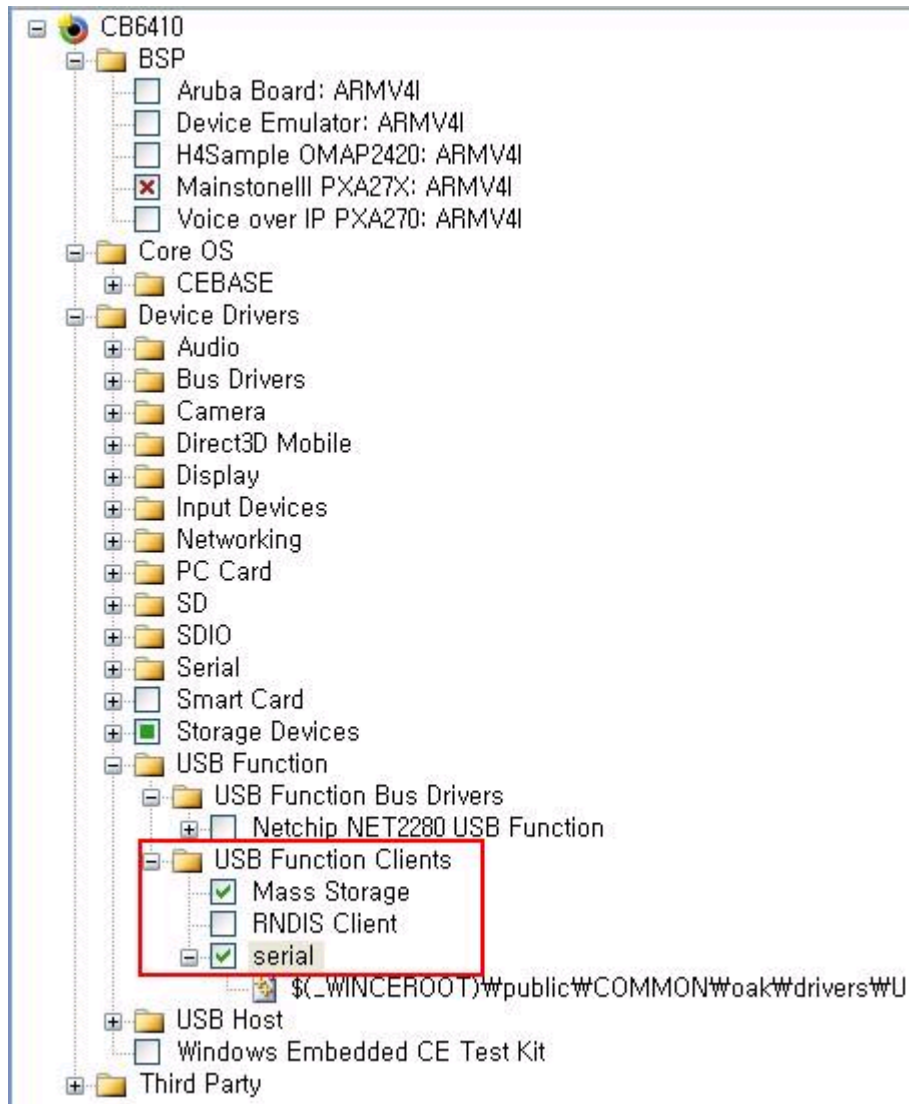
CB6410
BSP
Aruba Board: ARMV4I
Device Emulator: ARMV4I
H4Sample OMAP2420: ARMV4I
MainstoneIII PXA27X: ARMV4I
Voice over IP PXA270: ARMV4I
Core OS
CEBASE
Device Drivers
Audio
Bus Drivers
Camera
Direct3D Mobile
Display
Input Devices
Networking
PC Card
SD
SDIO
Serial
Smart Card
Storage Devices
USB Function
USB Function Bus Drivers
Netchip NET2280 USB Function
USB Function Clients
Mass Storage
RNDIS Client
serial
$(_WINCEROOT)₩public₩COMMON₩oak₩drivers₩U
USB Host
Windows Embedded CE Test Kit
Third Party